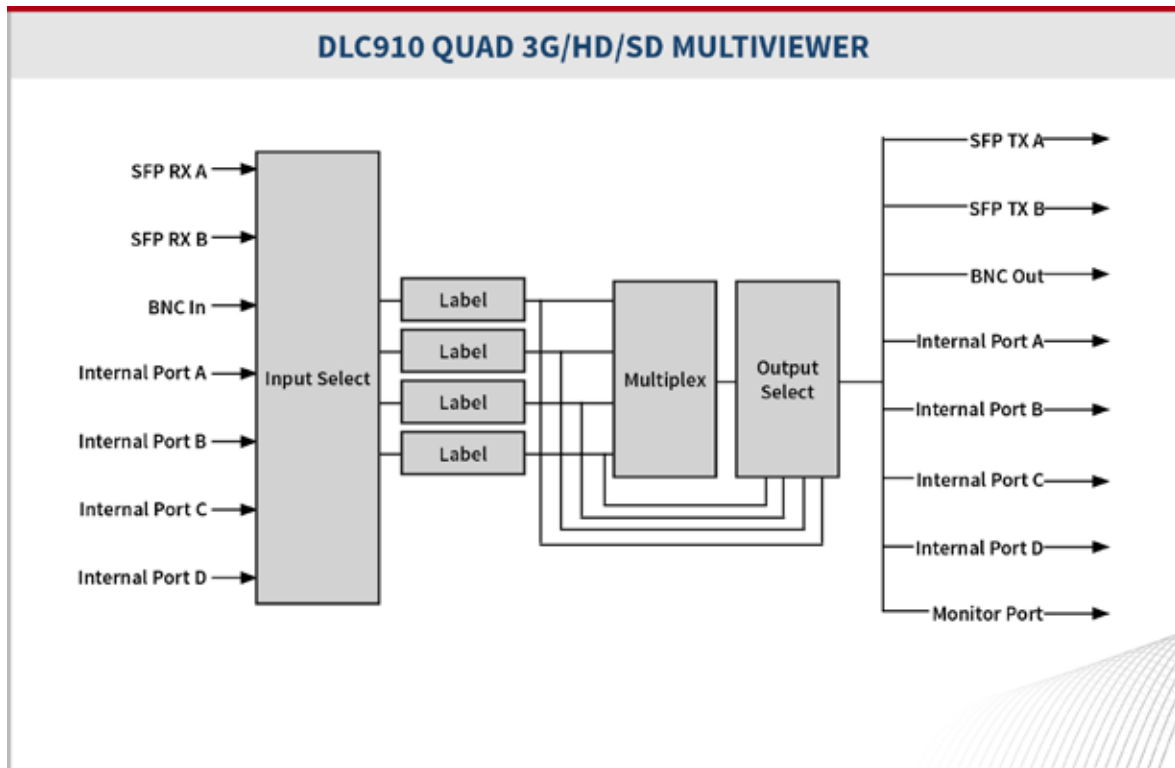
DLC910 QUAD 3G/HD/SD MULTIVIEWER

SFP RX A

SFP RX B

BNC In

Internal Port A

Internal Port B

Internal Port C

Internal Port D

Input Select

Label

Label

Label

Label

Multiplex

Output Select

SFP TX A

SFP TX B

BNC Out

Internal Port A

Internal Port B

Internal Port C

Internal Port D

Monitor Port